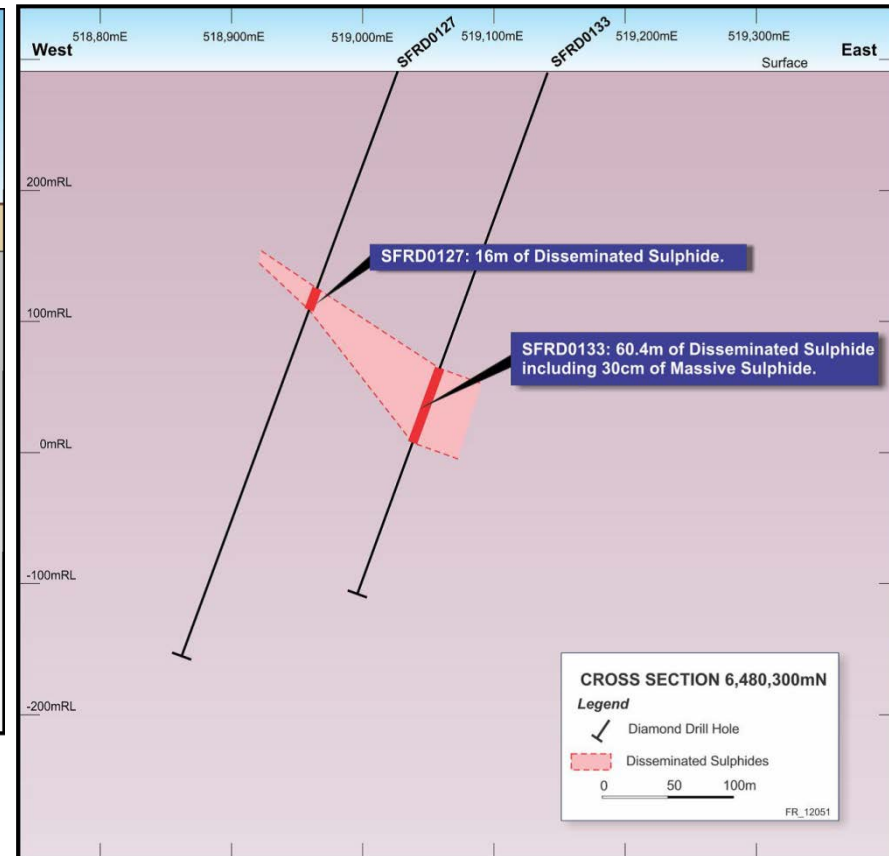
West 518,80mE 518,900mE 519,000mE SFRD0127 519,100mE SFRD0133 519,200mE 519,300mE East

Surface

200mRL

100mRL

0mRL

-100mRL

-200mRL

SFRD0127: 16m of Disseminated Sulphide.

SFRD0133: 60.4m of Disseminated Sulphide including 30cm of Massive Sulphide.

CROSS SECTION 6,480,300mN

Legend

Diamond Drill Hole

Disseminated Sulphides

0 50 100m

FR_12051